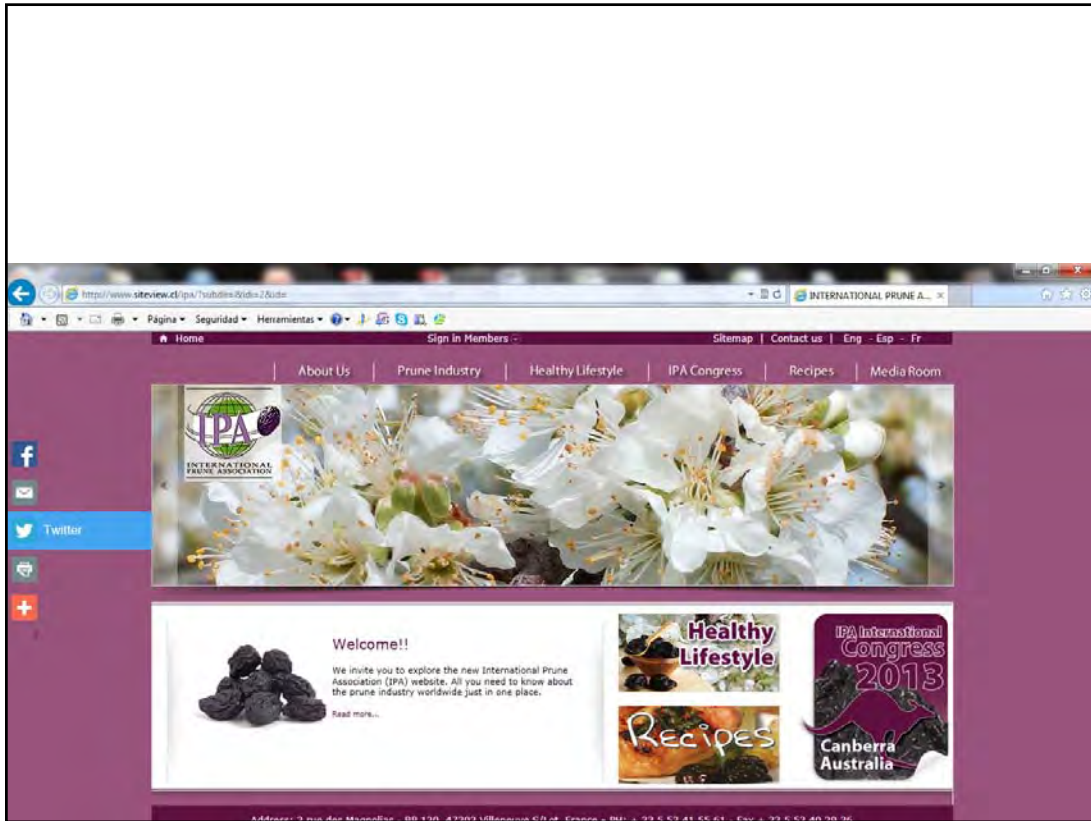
http://www.siteview.cl/ipa/?subdex=8&idx=2&idx

INTERNATIONAL PRUNE A...

Página ▾ Seguridad ▾ Herramientas ▾

Home

Sign in Members

Sitemap | Contact us | Eng - Esp - Fr

About Us | Prune Industry | Healthy Lifestyle | IPA Congress | Recipes | Media Room

IPA
INTERNATIONAL PRUNE ASSOCIATION

Twitter

Welcome!!

We invite you to explore the new International Prune Association (IPA) website. All you need to know about the prune industry worldwide just in one place.

Read more...

Healthy Lifestyle

Recipes

IPA International Congress 2013

Canberra Australia

Address: 2 rue des Magnolias - BP 120 - 47302 Villeneuve S/Lot - France - PH: + 33 5 53 41 55 61 - Fax: + 33 5 53 40 29 26